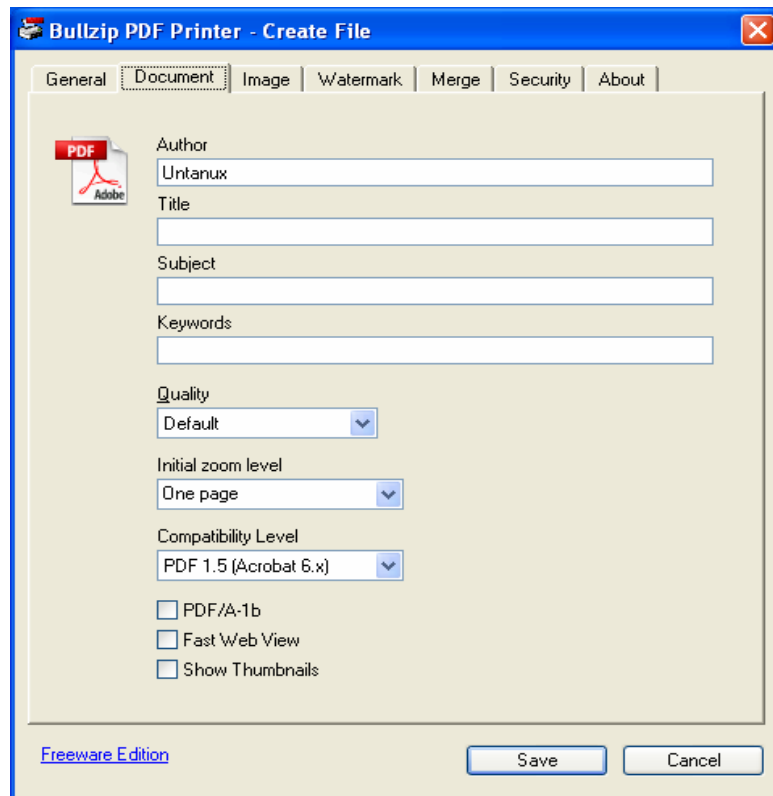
Bullzip PDF Printer - Create File

General | Document | Image | Watermark | Merge | Security | About

PDF
Adobe

Author
Untanux
Title

Subject

Keywords

Quality
Default

Initial zoom level
One page

Compatibility Level
PDF 1.5 (Acrobat 6.x)

PDF/A-1b
Fast Web View
Show Thumbnails

Freeware Edition

Save
Cancel